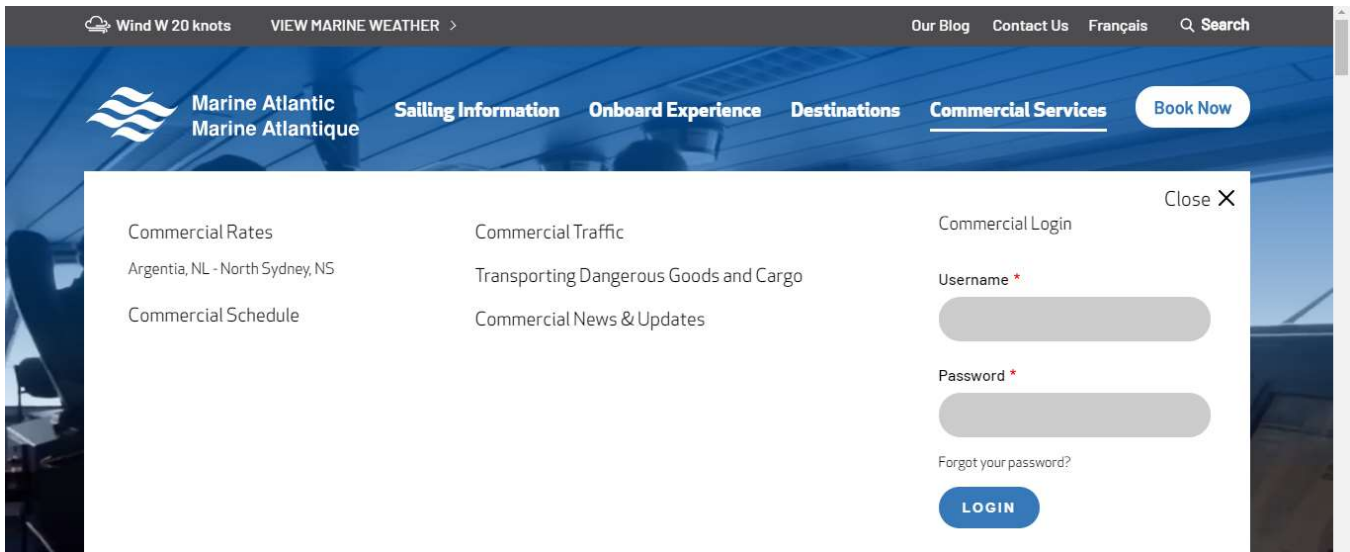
Wind W 20 knots VIEW MARINE WEATHER >

Our Blog Contact Us Français Search

Marine Atlantic
Marine Atlantique

Sailing Information Onboard Experience Destinations Commercial Services Book Now

Close

Commercial Rates

Argentia, NL - North Sydney, NS

Commercial Schedule

Commercial Traffic

Transporting Dangerous Goods and Cargo

Commercial News & Updates

Commercial Login

Username *

Password *

Forgot your password?

LOGIN